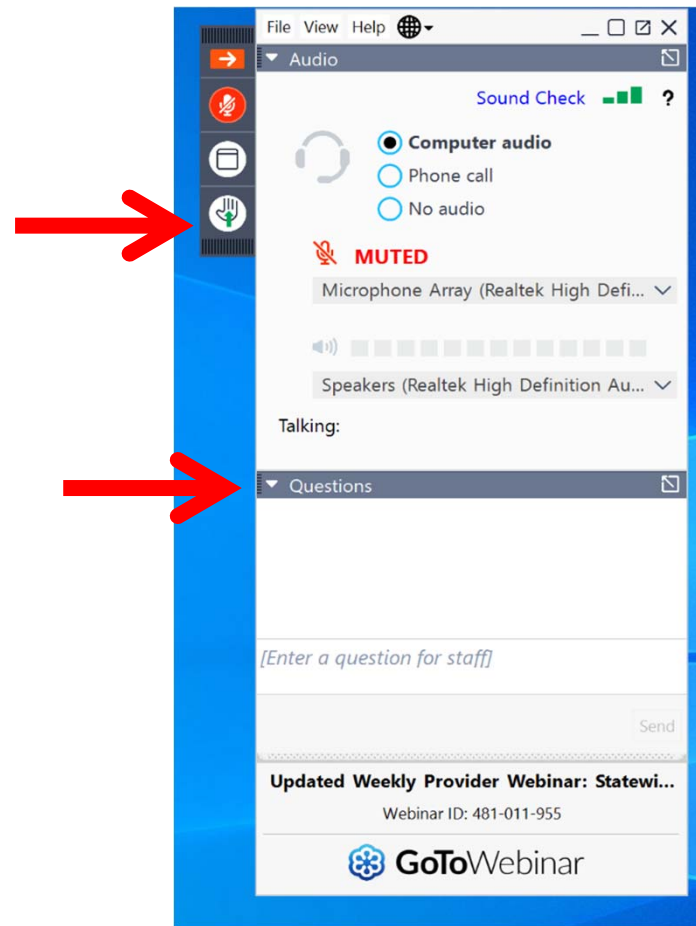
File View Help

Audio

Sound Check ?

Computer audio
Phone call
No audio

MUTED

Microphone Array (Realtek High Defi...

Speakers (Realtek High Definition Au...

Talking:

Questions

[Enter a question for staff]

Send

Updated Weekly Provider Webinar: Statewi...

Webinar ID: 481-011-955

GoToWebinar